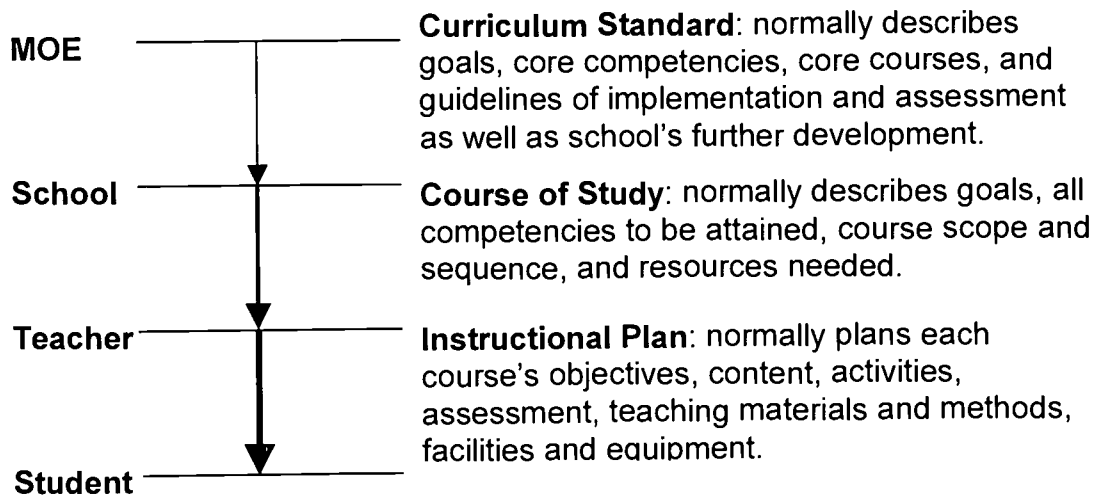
MOE

Curriculum Standard: normally describes goals, core competencies, core courses, and guidelines of implementation and assessment as well as school's further development.

School

Course of Study: normally describes goals, all competencies to be attained, course scope and sequence, and resources needed.

Teacher

Instructional Plan: normally plans each course's objectives, content, activities, assessment, teaching materials and methods, facilities and equipment.

Student